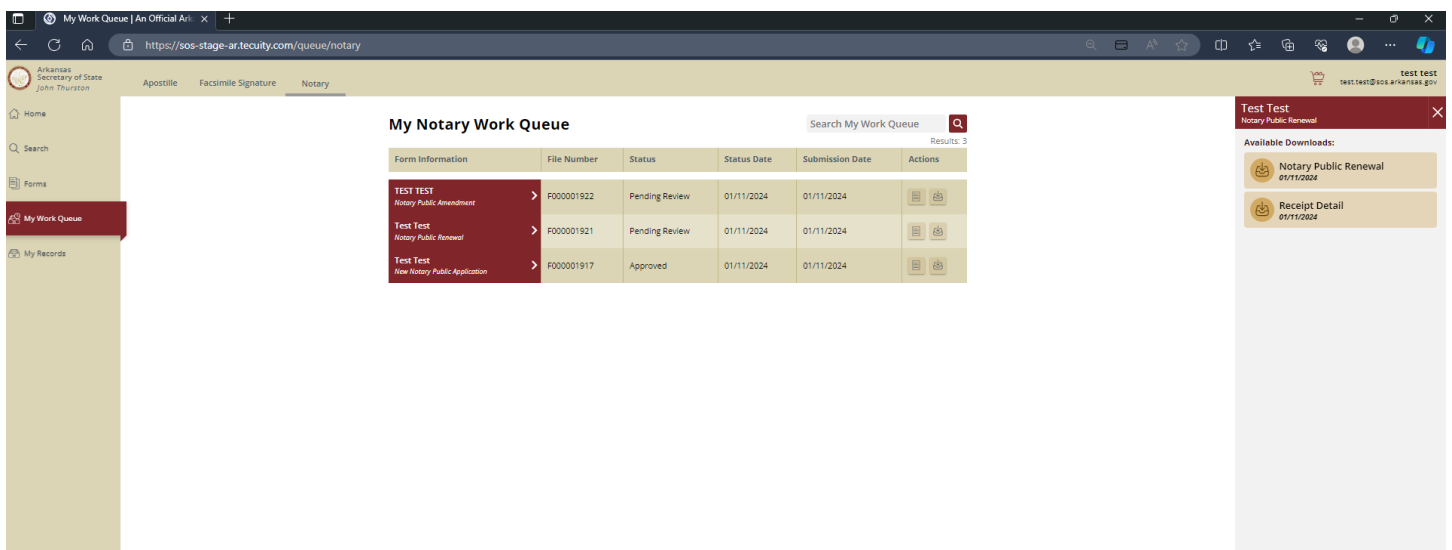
My Work Queue | An Official Ark

https://sos-stage-ar.tecuity.com/queue/notary

Arkansas Secretary of State John Thurston

Apostille Facsimile Signature Notary

test test
test.test@sos.arkansas.gov

Home

Search

Forms

My Work Queue

My Records

My Notary Work Queue

Search My Work Queue

Results: 3

| Form Information | File Number | Status | Status Date | Submission Date | Actions |
|---|---|---|---|---|---|
| TEST TEST Notary Public Amendment | F000001922 | Pending Review | 01/11/2024 | 01/11/2024 | |
| Test Test Notary Public Renewal | F000001921 | Pending Review | 01/11/2024 | 01/11/2024 | |
| Test Test New Notary Public Application | F000001917 | Approved | 01/11/2024 | 01/11/2024 | |

Test Test
Notary Public Renewal

Available Downloads:

Notary Public Renewal
01/11/2024

Receipt Detail
01/11/2024